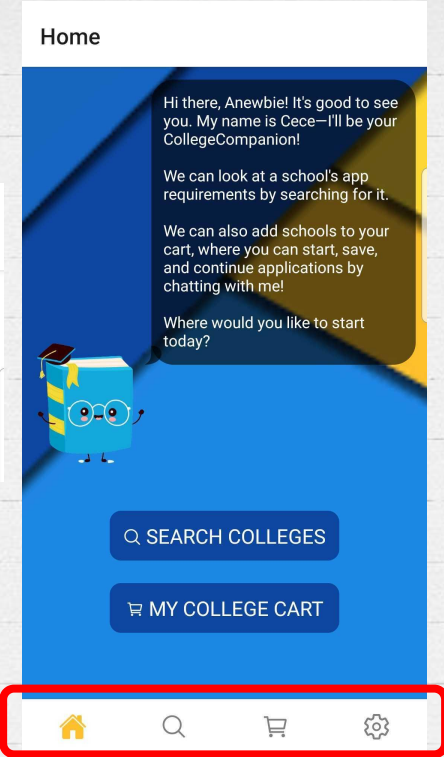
Home

Hi there, Anewbie! It's good to see you. My name is Cece—I'll be your CollegeCompanion!

We can look at a school's app requirements by searching for it.

We can also add schools to your cart, where you can start, save, and continue applications by chatting with me!

Where would you like to start today?

SEARCH COLLEGES

MY COLLEGE CART